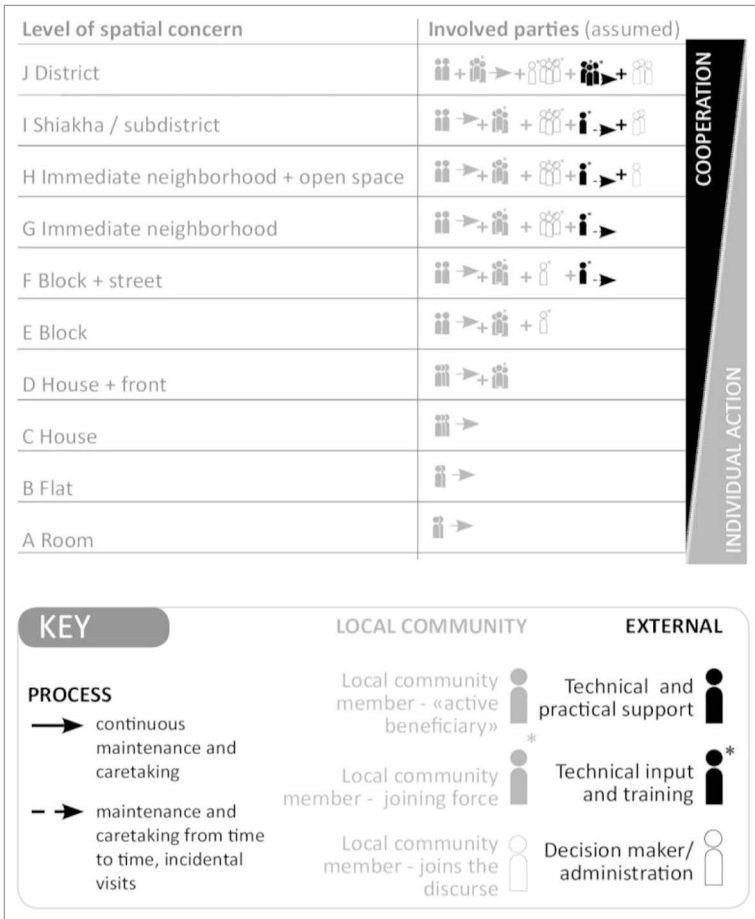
| Level of spatial concern | Involved parties (assumed) |
|---|---|
| J District | + + + + |
| I Shiakha / subdistrict | + + + + |
| H Immediate neighborhood + open space | + + + + |
| G Immediate neighborhood | + + + |
| F Block + street | + + + |
| E Block | + + |
| D House + front | + |
| C House | |
| B Flat | |
| A Room | |

COOPERATION

INDIVIDUAL ACTION

KEY

LOCAL COMMUNITY

EXTERNAL

PROCESS

continuous maintenance and caretaking

maintenance and caretaking from time to time, incidental visits

Local community member - «active beneficiary»

Technical and practical support

Local community member - joining force

Technical input and training

Local community member - joins the discurse

Decision maker/ administration